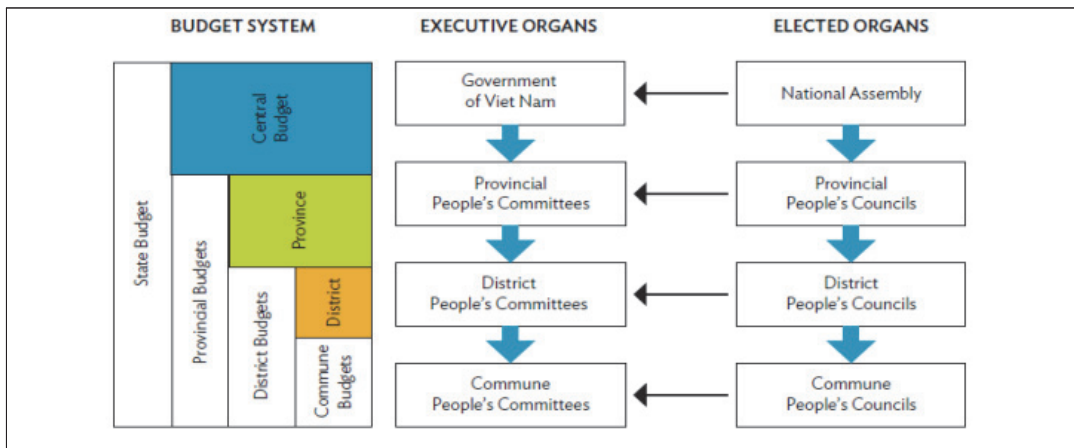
BUDGET SYSTEM

State Budget

Central Budget

Provincial Budgets

Province

District Budgets

District

Commune Budgets

EXECUTIVE ORGANS

Government of Viet Nam

Provincial People's Committees

District People's Committees

Commune People's Committees

ELECTED ORGANS

National Assembly

Provincial People's Councils

District People's Councils

Commune People's Councils